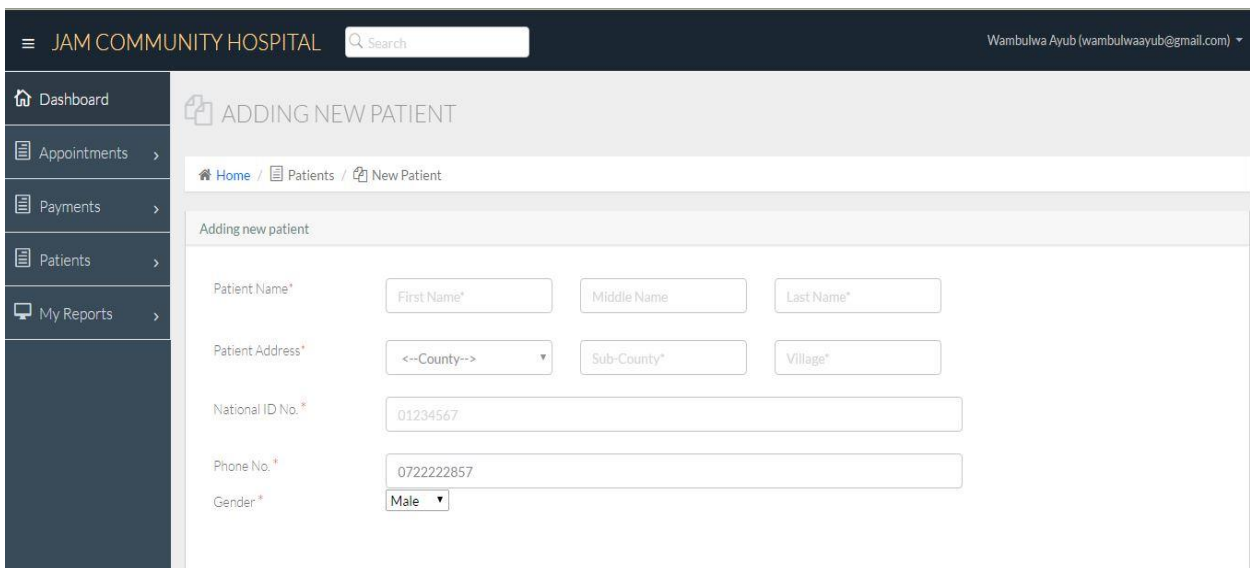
≡ JAM COMMUNITY HOSPITAL Search

Wambulwa Ayub (wambulwaayub@gmail.com)

Dashboard

Appointments ›

Payments ›

Patients ›

My Reports ›

ADDING NEW PATIENT

Home / Patients / New Patient

Adding new patient

Patient Name* First Name* Middle Name Last Name*

Patient Address* <--County--> Sub-County* Village*

National ID No.* 01234567

Phone No.* 0722222857

Gender* Male